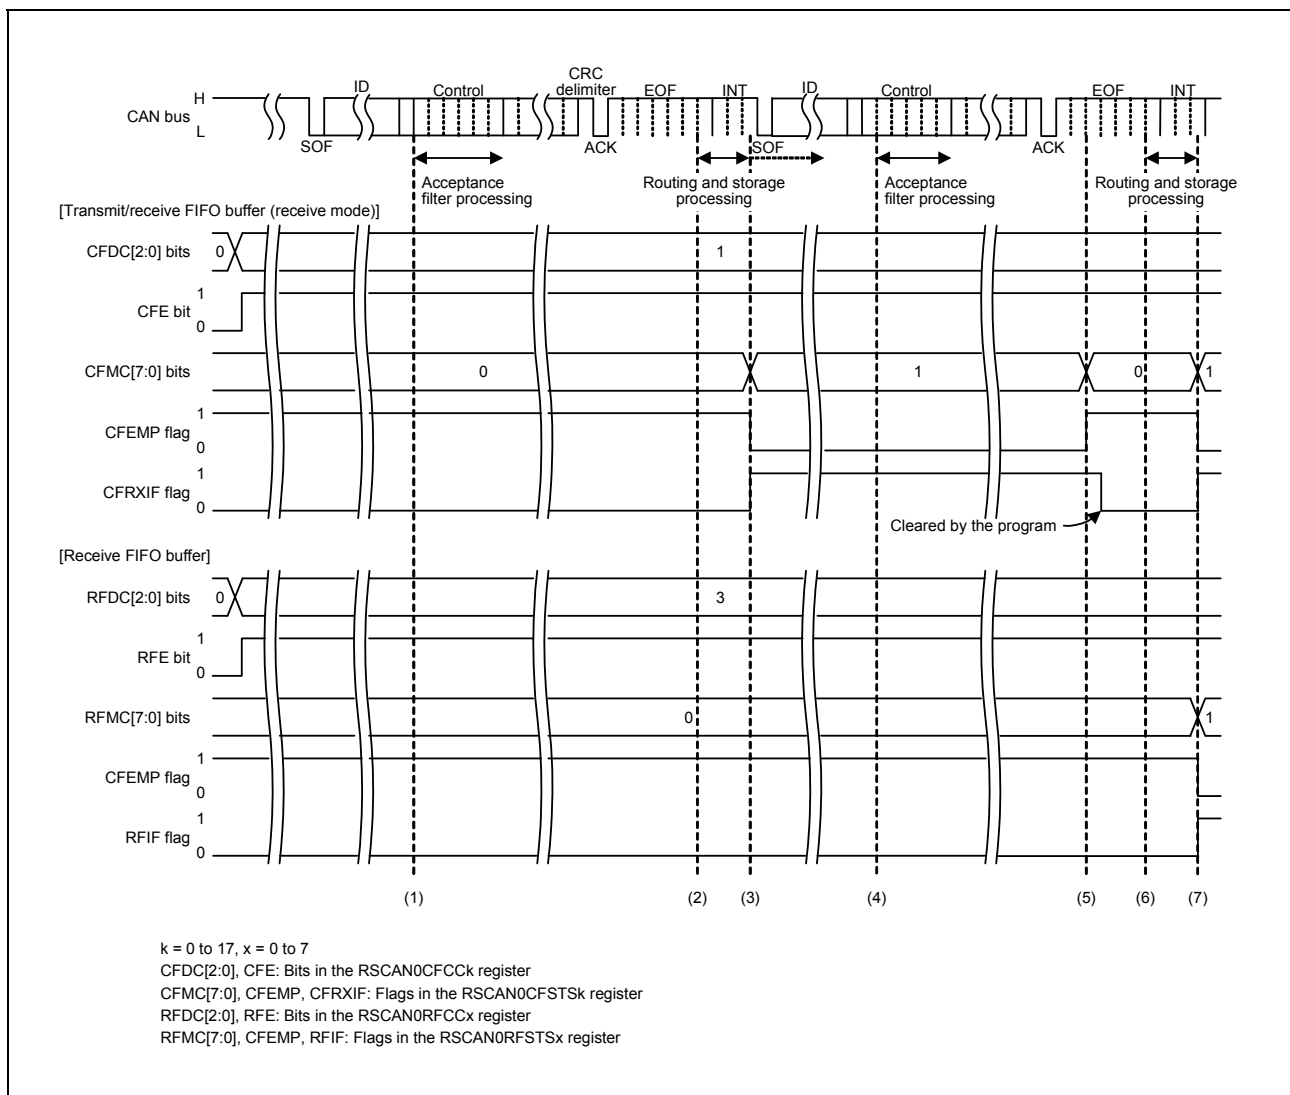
CAN bus H L
SOF
ID
Control
CRC delimiter
ACK
EOF
INT
SOF
ID
Control
ACK
EOF
INT

Acceptance filter processing
Routing and storage processing
Acceptance filter processing
Routing and storage processing

[Transmit/receive FIFO buffer (receive mode)]
CFDC[2:0] bits 0 1
CFE bit 1 0
CFMC[7:0] bits 0 1 0 1
CFEMP flag 1 0
CFRXIF flag 1 0
Cleared by the program

[Receive FIFO buffer]
RFDC[2:0] bits 0 3
RFE bit 1 0
RFMC[7:0] bits 0 1
CFEMP flag 1 0
RFIF flag 1 0

(1) (2) (3) (4) (5) (6) (7)

k = 0 to 17, x = 0 to 7
CFDC[2:0], CFE: Bits in the RSCAN0CFCCk register
CFMC[7:0], CFEMP, CFRXIF: Flags in the RSCAN0CFSTSk register
RFDC[2:0], RFE: Bits in the RSCAN0RFCCx register
RFMC[7:0], CFEMP, RFIF: Flags in the RSCAN0RFSTSx register